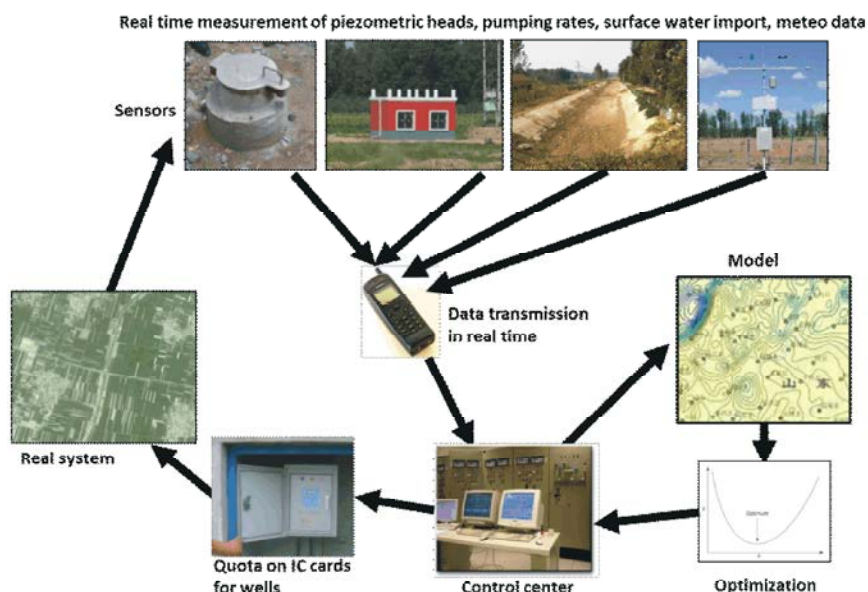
Real time measurement of piezometric heads, pumping rates, surface water import, meteo data

Sensors

Model

Data transmission in real time

山 东

Real system

Optimum

Quota on IC cards for wells

Control center

Optimization